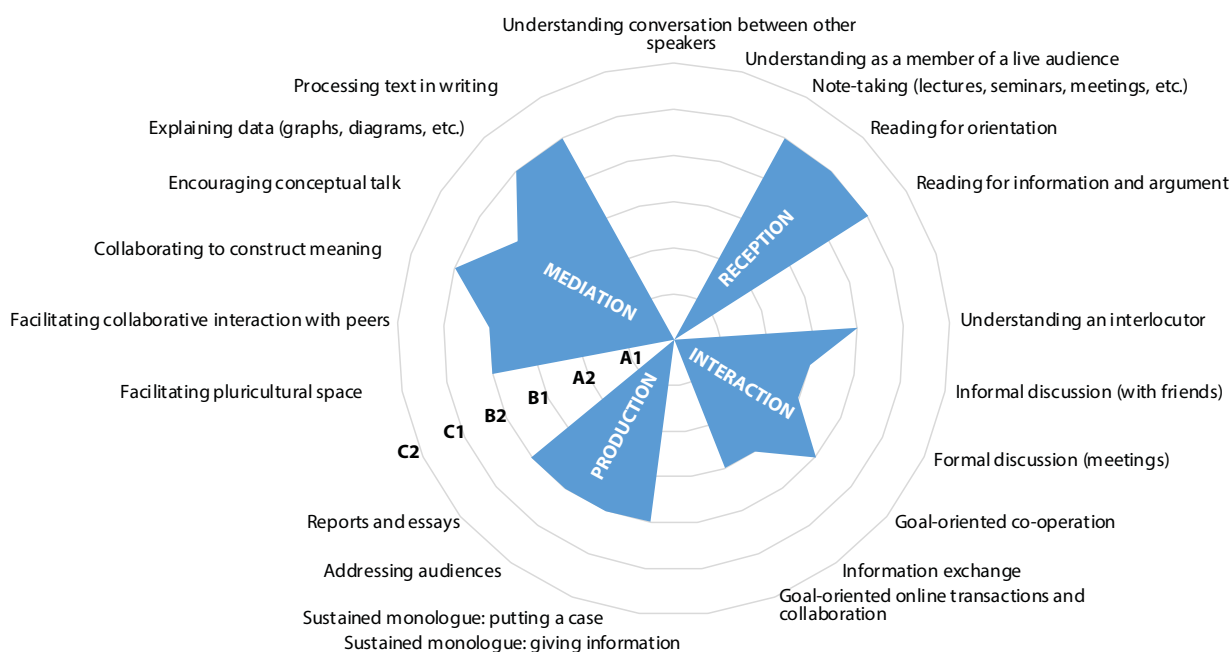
Understanding conversation between other speakers
Understanding as a member of a live audience
Note-taking (lectures, seminars, meetings, etc.)
Reading for orientation
Reading for information and argument
Understanding an interlocutor
Informal discussion (with friends)
Formal discussion (meetings)
Goal-oriented co-operation
Information exchange
Goal-oriented online transactions and collaboration
Sustained monologue: giving information
Sustained monologue: putting a case
Addressing audiences
Reports and essays
Facilitating pluricultural space
Facilitating collaborative interaction with peers
Collaborating to construct meaning
Encouraging conceptual talk
Explaining data (graphs, diagrams, etc.)
Processing text in writing

MEDIATION
RECEPTION
INTERACTION
PRODUCTION

A1
A2
B1
B2
C1
C2